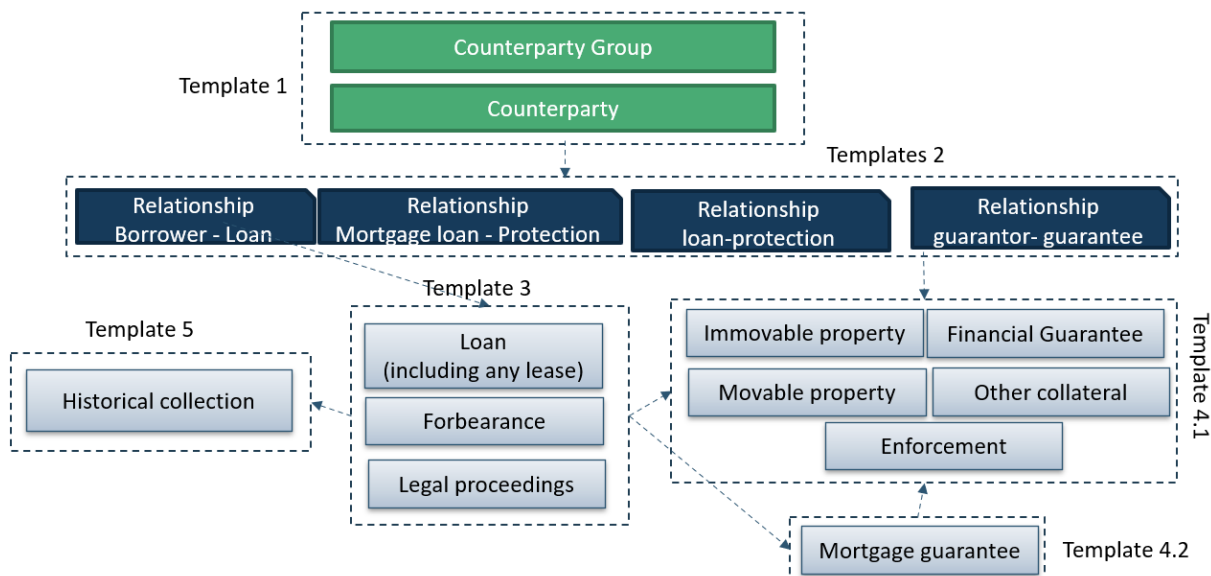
Template 1

Counterparty Group

Counterparty

Templates 2

Relationship Borrower - Loan

Relationship Mortgage loan - Protection

Relationship loan-protection

Relationship guarantor- guarantee

Template 3

Loan (including any lease)

Forbearance

Legal proceedings

Template 5

Historical collection

Immovable property

Financial Guarantee

Movable property

Other collateral

Enforcement

Template 4.1

Mortgage guarantee

Template 4.2